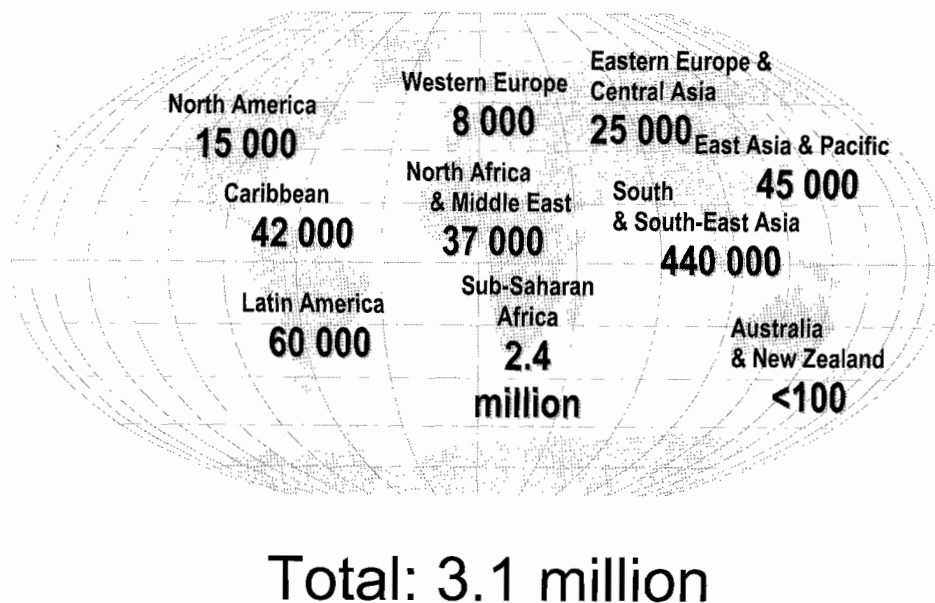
North America
15 000

Caribbean
42 000

Latin America
60 000

Western Europe
8 000

North Africa
& Middle East
37 000

Sub-Saharan
Africa
2.4
million

Eastern Europe &
Central Asia
25 000

East Asia & Pacific
45 000

South
& South-East Asia
440 000

Australia
& New Zealand
<100

Total: 3.1 million